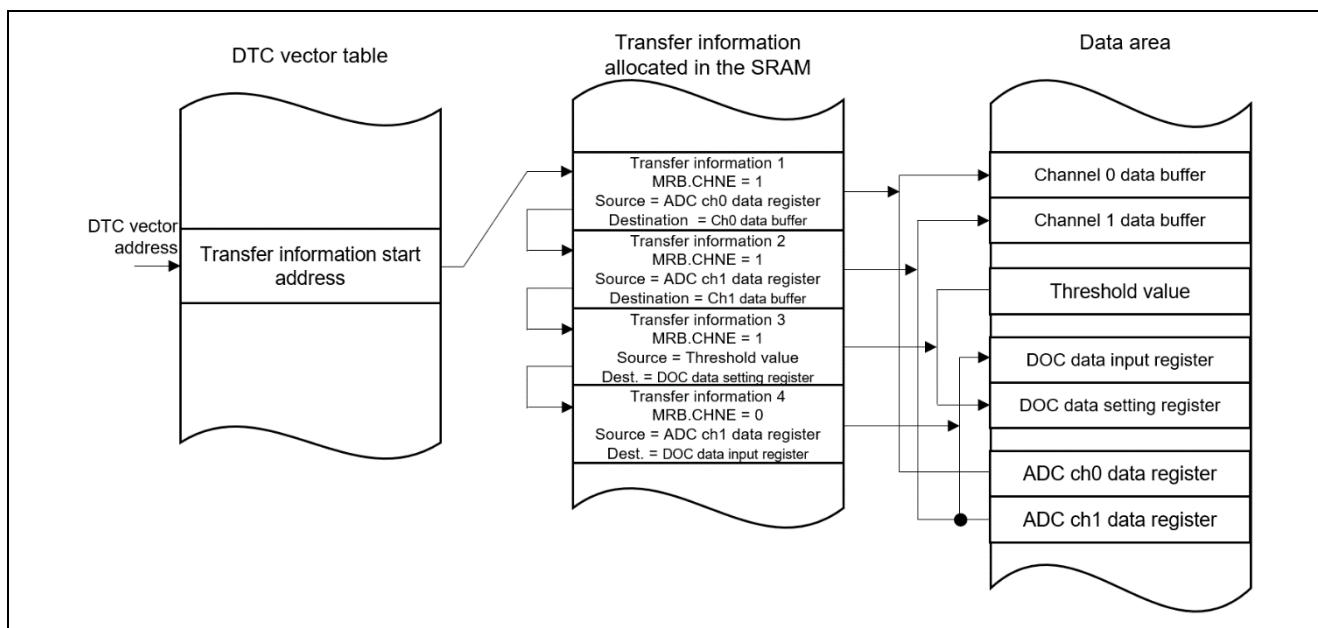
DTC vector table

Transfer information allocated in the SRAM

Data area

DTC vector address

Transfer information start address

Transfer information 1
MRB.CHNE = 1
Source = ADC ch0 data register
Destination = Ch0 data buffer

Transfer information 2
MRB.CHNE = 1
Source = ADC ch1 data register
Destination = Ch1 data buffer

Transfer information 3
MRB.CHNE = 1
Source = Threshold value
Dest. = DOC data setting register

Transfer information 4
MRB.CHNE = 0
Source = ADC ch1 data register
Dest. = DOC data input register

Channel 0 data buffer

Channel 1 data buffer

Threshold value

DOC data input register

DOC data setting register

ADC ch0 data register

ADC ch1 data register